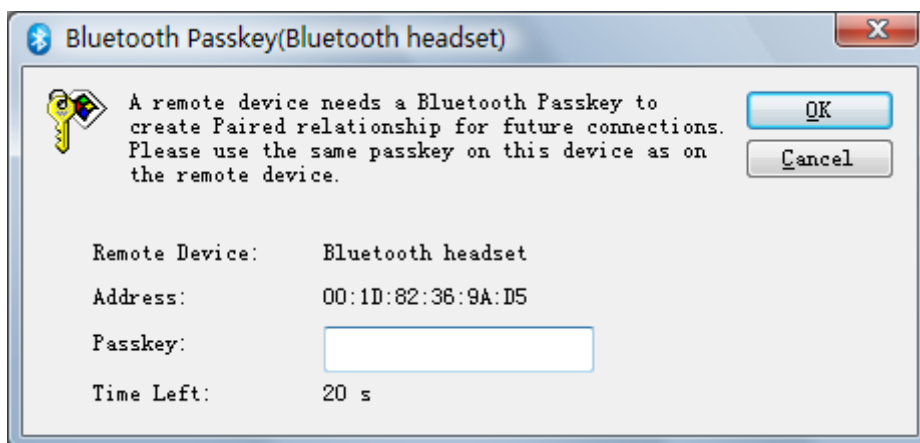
Bluetooth Passkey(Bluetooth headset)

A remote device needs a Bluetooth Passkey to create Paired relationship for future connections. Please use the same passkey on this device as on the remote device.

OK

Cancel

Remote Device: Bluetooth headset

Address: 00:1D:82:36:9A:D5

Passkey:

Time Left: 20 s